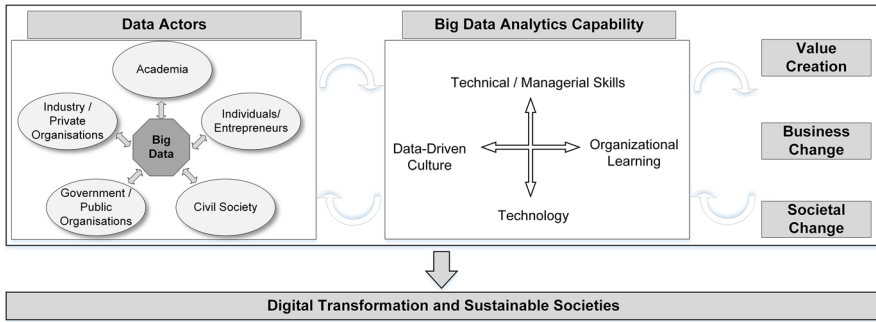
Data Actors

Academia

Industry / Private Organisations

Big Data

Individuals/ Entrepreneurs

Government / Public Organisations

Civil Society

Big Data Analytics Capability

Technical / Managerial Skills

Data-Driven Culture

Organizational Learning

Technology

Value Creation

Business Change

Societal Change

Digital Transformation and Sustainable Societies